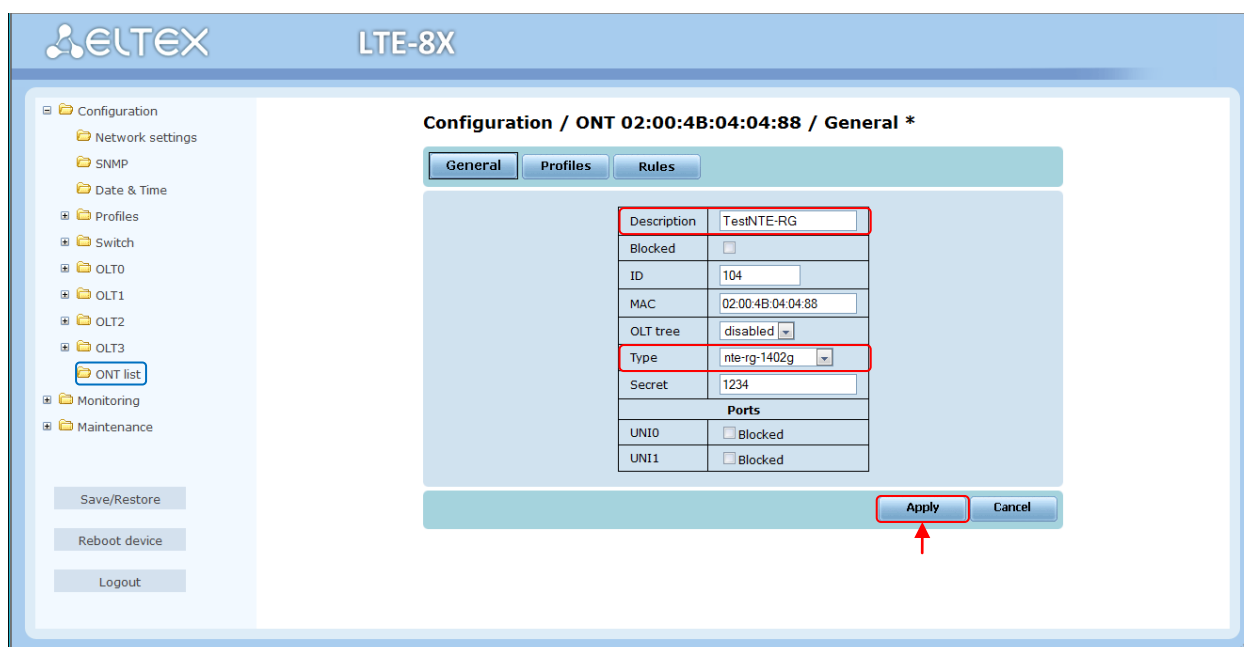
ELTEX LTE-8X

Configuration
Network settings
SNMP
Date & Time
Profiles
Switch
OLT0
OLT1
OLT2
OLT3
ONT list
Monitoring
Maintenance

Save/Restore
Reboot device
Logout

Configuration / ONT 02:00:4B:04:04:88 / General *

General Profiles Rules

| Description | TestNTE-RG |
|---|---|
| Blocked | |
| ID | 104 |
| MAC | 02:00:4B:04:04:88 |
| OLT tree | disabled |
| Type | nte-rg-1402g |
| Secret | 1234 |
| Ports | |
| UNI0 | Blocked |
| UNI1 | Blocked |

Apply Cancel